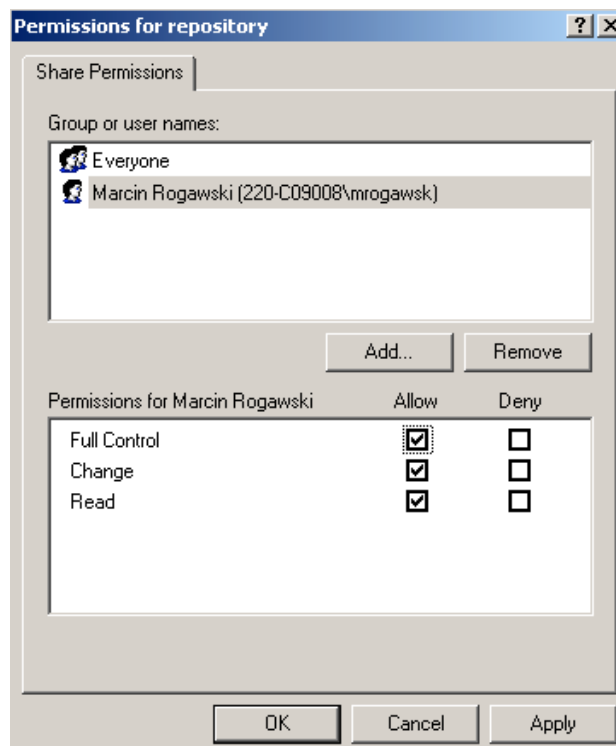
Permissions for repository

?

Share Permissions

Group or user names:

Everyone

Marcin Rogawski (220-C09008\mrogawsk)

Add...

Remove

| Permissions for Marcin Rogawski | Allow | Deny |
|---|---|---|
| Full Control | ☑ | ☐ |
| Change | ☑ | ☐ |
| Read | ☑ | ☐ |

OK

Cancel

Apply